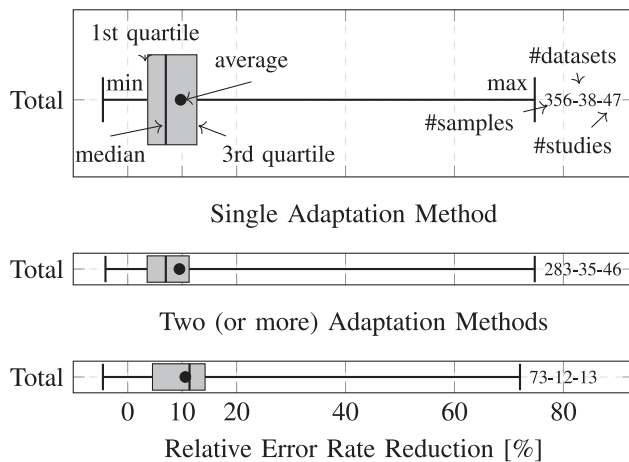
1st quartile
average
#datasets
min
max
Total
356-38-47
#samples
median
3rd quartile
#studies

Single Adaptation Method

Total
283-35-46

Two (or more) Adaptation Methods

Total
73-12-13

0
10
20
40
60
80

Relative Error Rate Reduction [%]